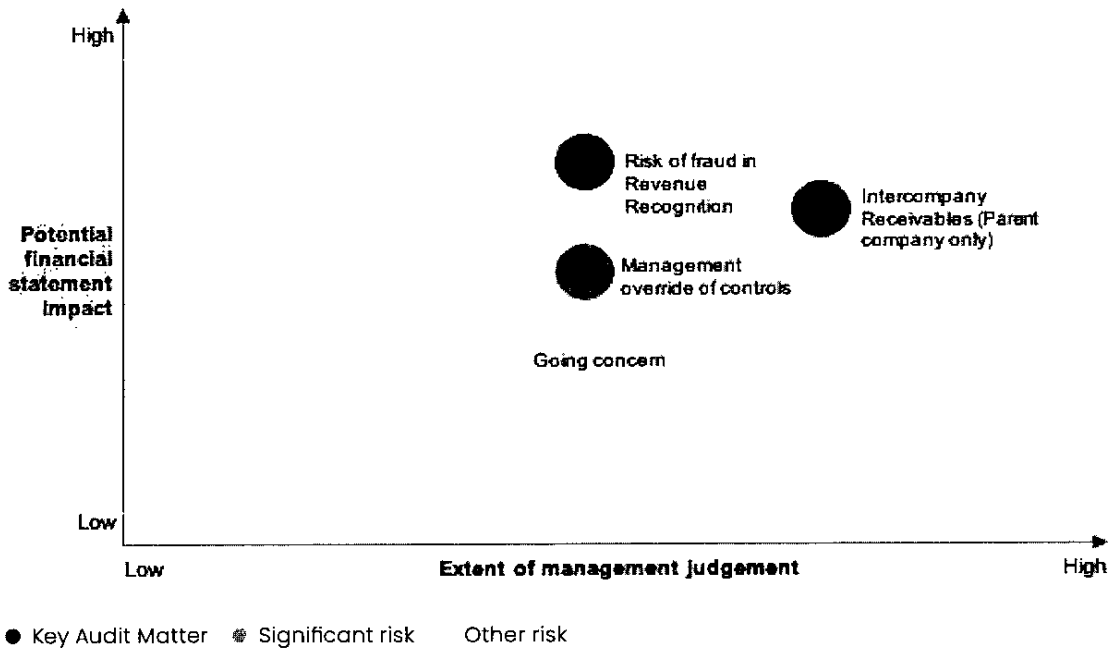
High

Potential financial statement impact

Low

Risk of fraud in Revenue Recognition

Intercompany Receivables (Parent company only)

Management override of controls

Going concern

Low

Extent of management judgement

High

● Key Audit Matter ● Significant risk Other risk